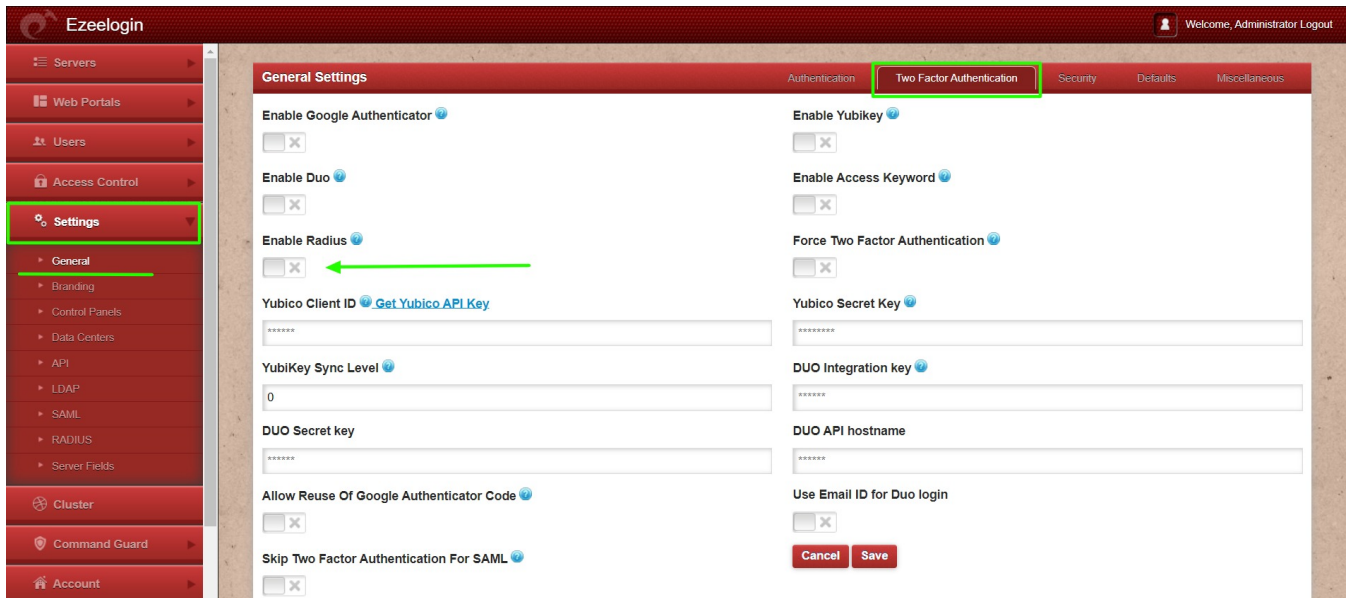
Ezeelogin

Welcome, Administrator Logout

Servers
Web Portals
Users
Access Control
Settings
General
Branding
Control Panels
Data Centers
API
LDAP
SAML
RADIUS
Server Fields
Cluster
Command Guard
Account

General Settings

Authentication | Two Factor Authentication | Security | Defaults | Miscellaneous

Enable Google Authenticator

Enable Yubikey

Enable Duo

Enable Access Keyword

Enable Radius

Force Two Factor Authentication

Yubico Client ID Get Yubico API Key

******

Yubico Secret Key

********

YubiKey Sync Level

0

DUO Integration key

******

DUO Secret key

******

DUO API hostname

******

Allow Reuse Of Google Authenticator Code

Use Email ID for Duo login

Skip Two Factor Authentication For SAML

Cancel Save